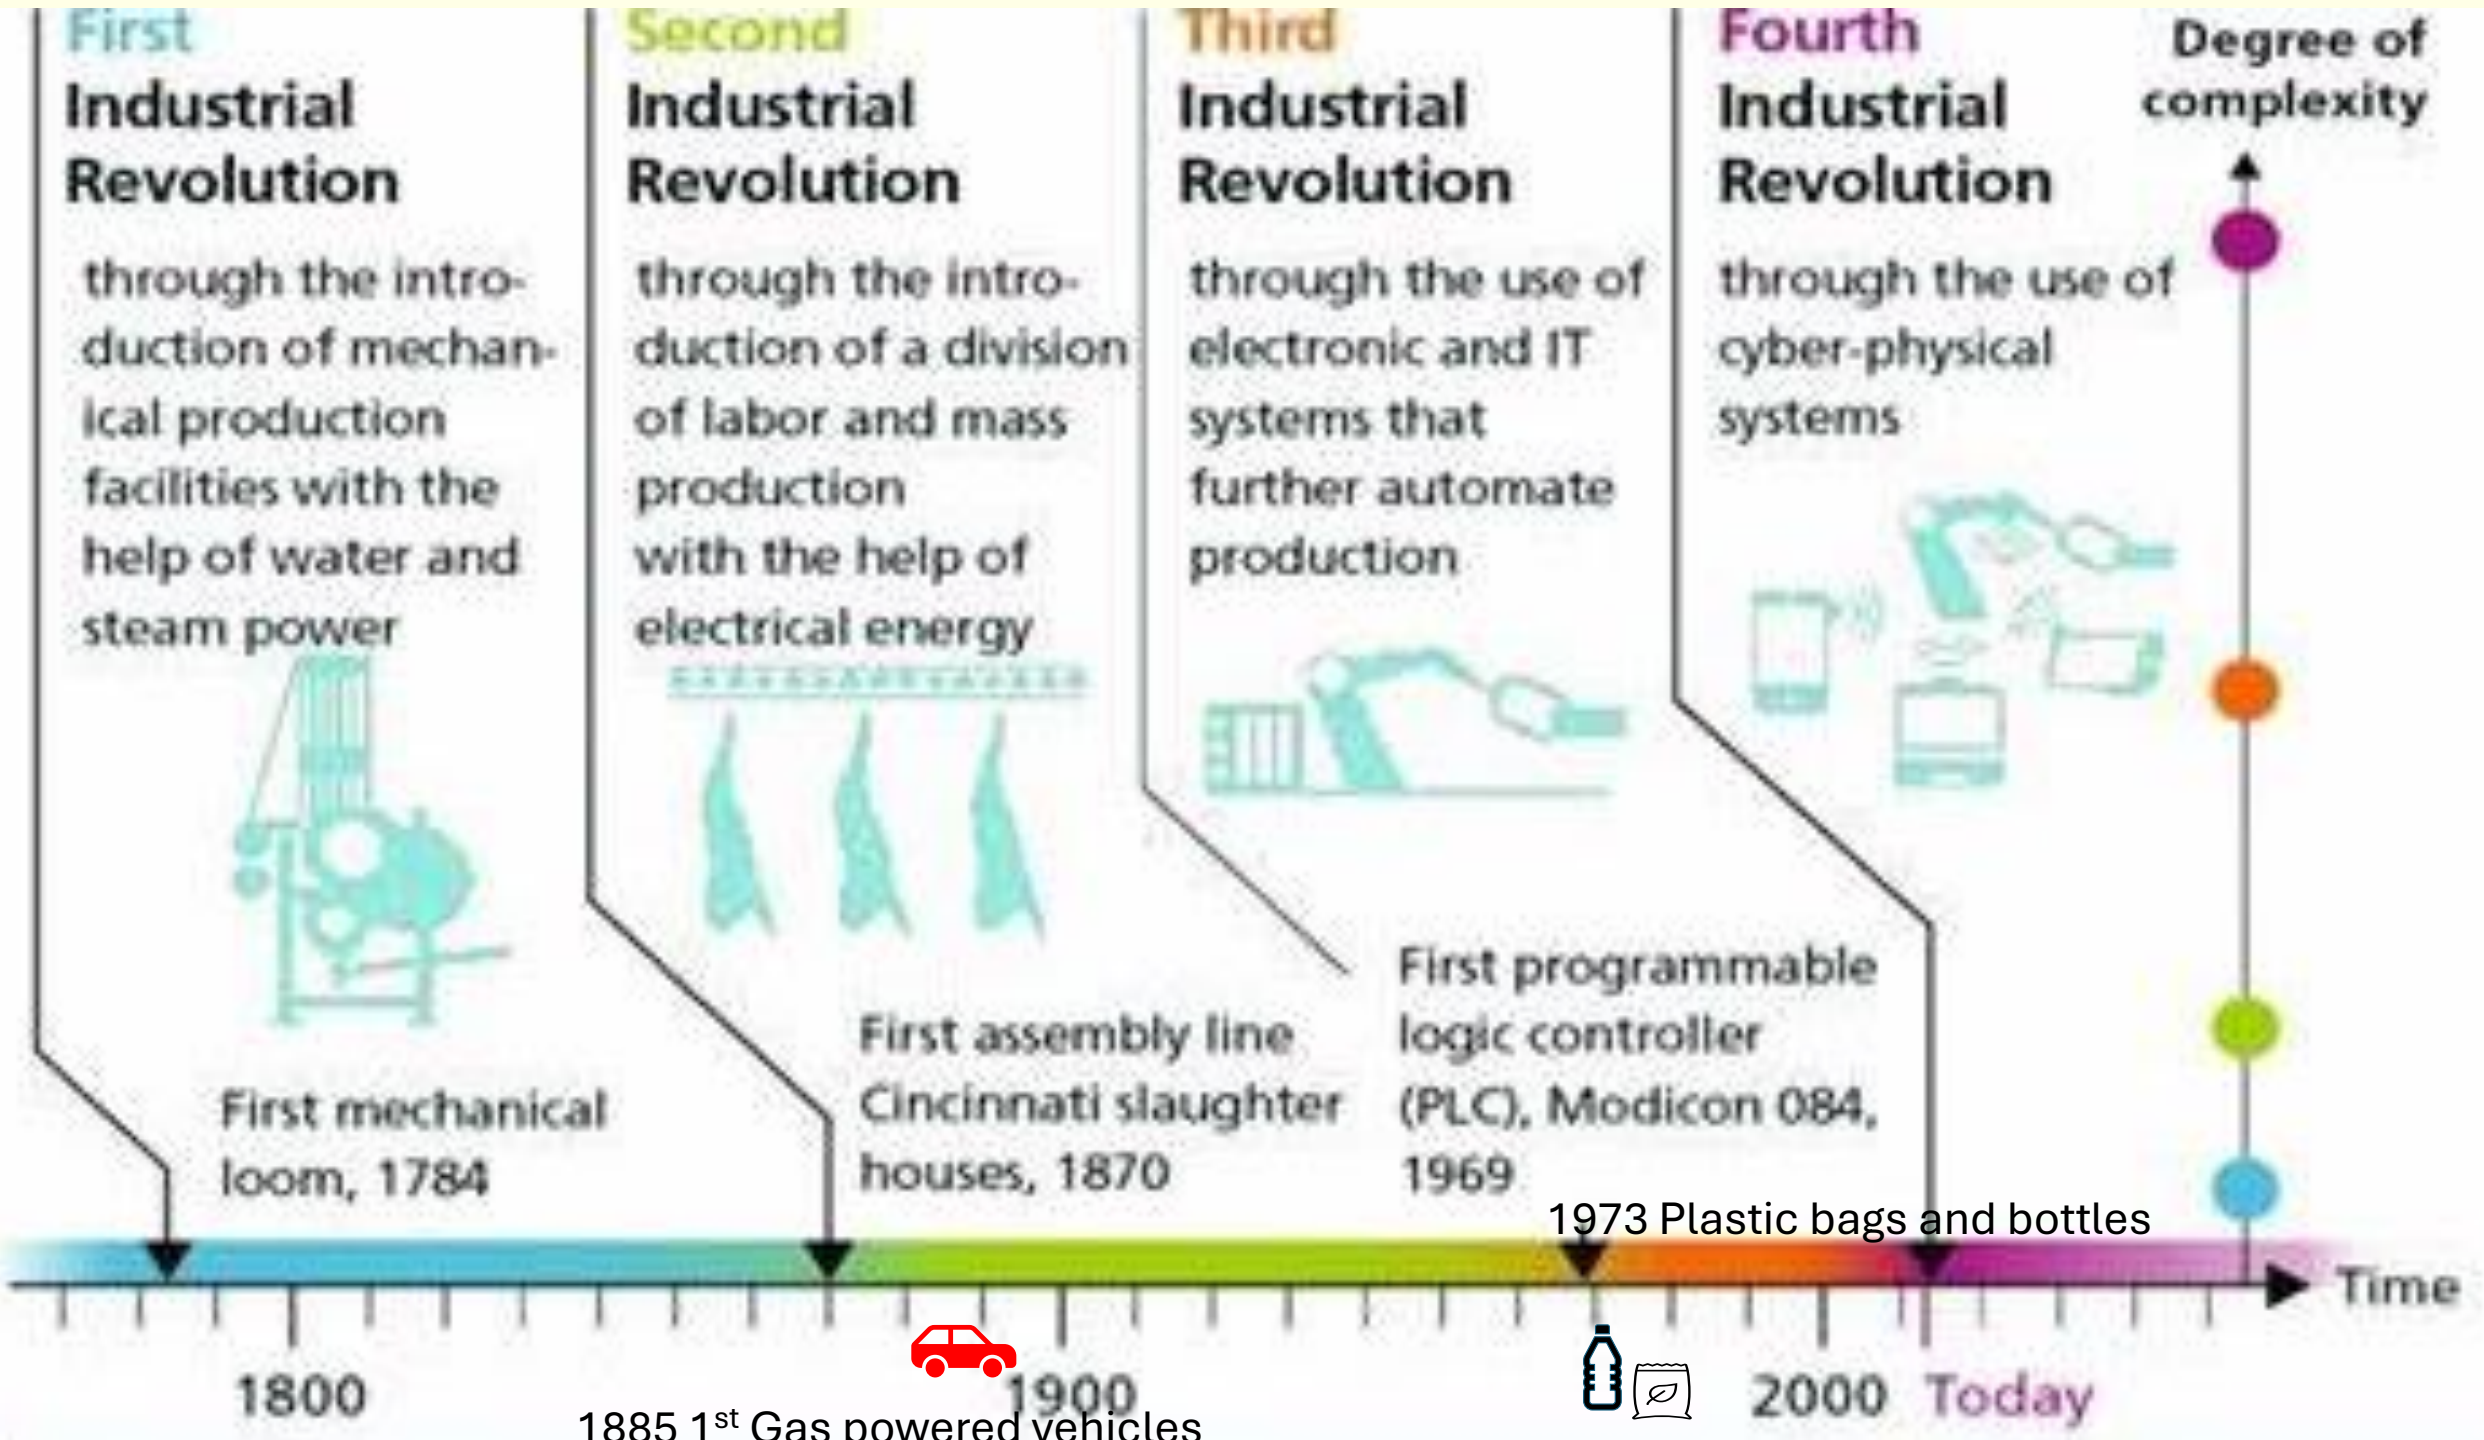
First Industrial Revolution

through the introduction of mechanical production facilities with the help of water and steam power

Second Industrial Revolution

through the introduction of a division of labor and mass production with the help of electrical energy

Third Industrial Revolution

through the use of electronic and IT systems that further automate production

Fourth Industrial Revolution

through the use of cyber-physical systems

Degree of complexity

First mechanical loom, 1784

First assembly line Cincinnati slaughter houses, 1870

First programmable logic controller (PLC), Modicon 084, 1969

1973 Plastic bags and bottles

Time

1800

1900

2000

Today

1885 1$^{st}$ Gas powered vehicles